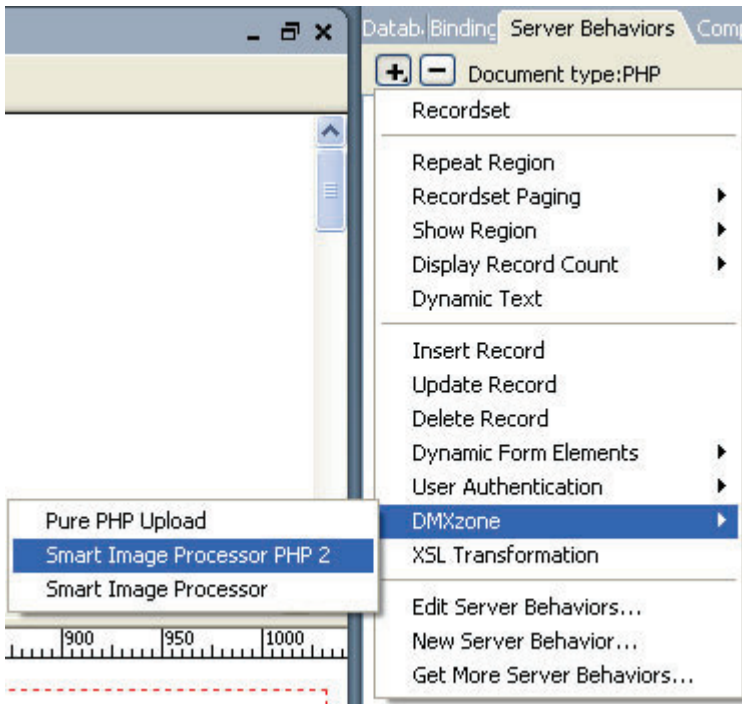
Datab. Binding Server Behaviors Comp

+ − Document type:PHP

Recordset

Repeat Region
Recordset Paging
Show Region
Display Record Count
Dynamic Text

Insert Record
Update Record
Delete Record
Dynamic Form Elements
User Authentication
DMXzone
XSL Transformation

Edit Server Behaviors...
New Server Behavior...
Get More Server Behaviors...

Pure PHP Upload
Smart Image Processor PHP 2
Smart Image Processor

900 950 1000